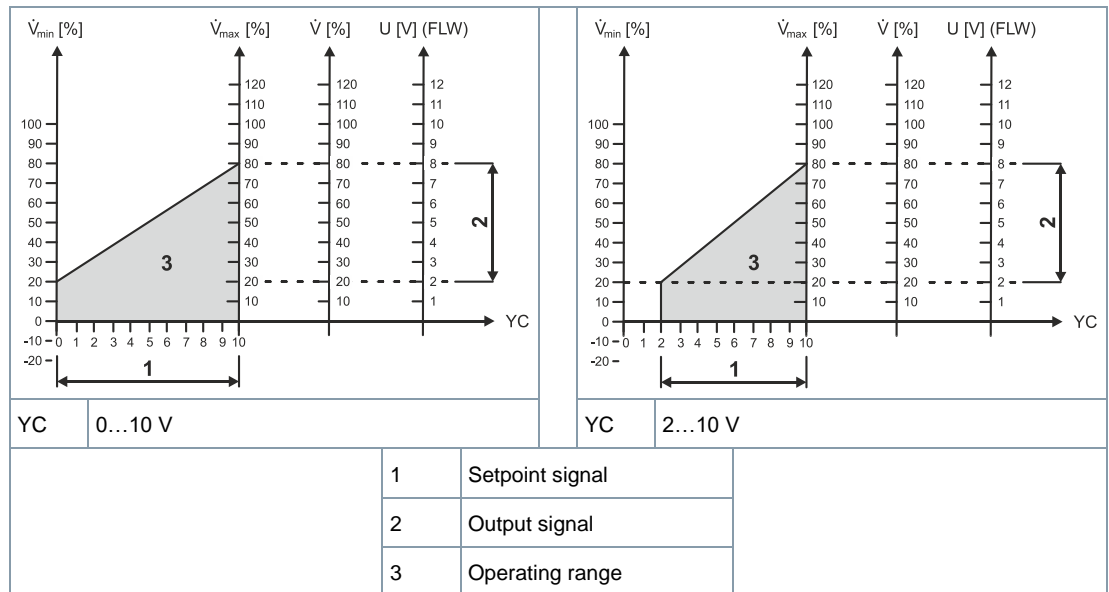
$\dot{V}_{min}$ [%] $\dot{V}_{max}$ [%] $\dot{V}$ [%] U [V] (FLW)

120 110 100 90 80 70 60 50 40 30 20 10

120 110 100 90 80 70 60 50 40 30 20 10

12 11 10 9 8 7 6 5 4 3 2 1

100 90 80 70 60 50 40 30 20 10 0 -10 -20

0 1 2 3 4 5 6 7 8 9 10

YC

1 2 3

$\dot{V}_{min}$ [%] $\dot{V}_{max}$ [%] $\dot{V}$ [%] U [V] (FLW)

120 110 100 90 80 70 60 50 40 30 20 10

120 110 100 90 80 70 60 50 40 30 20 10

12 11 10 9 8 7 6 5 4 3 2 1

100 90 80 70 60 50 40 30 20 10 0 -10 -20

0 1 2 3 4 5 6 7 8 9 10

YC

1 2 3

| YC | 0…10 V |
|---|---|

| YC | 2…10 V |
|---|---|

| 1 | Setpoint signal |
|---|---|
| 2 | Output signal |
| 3 | Operating range |